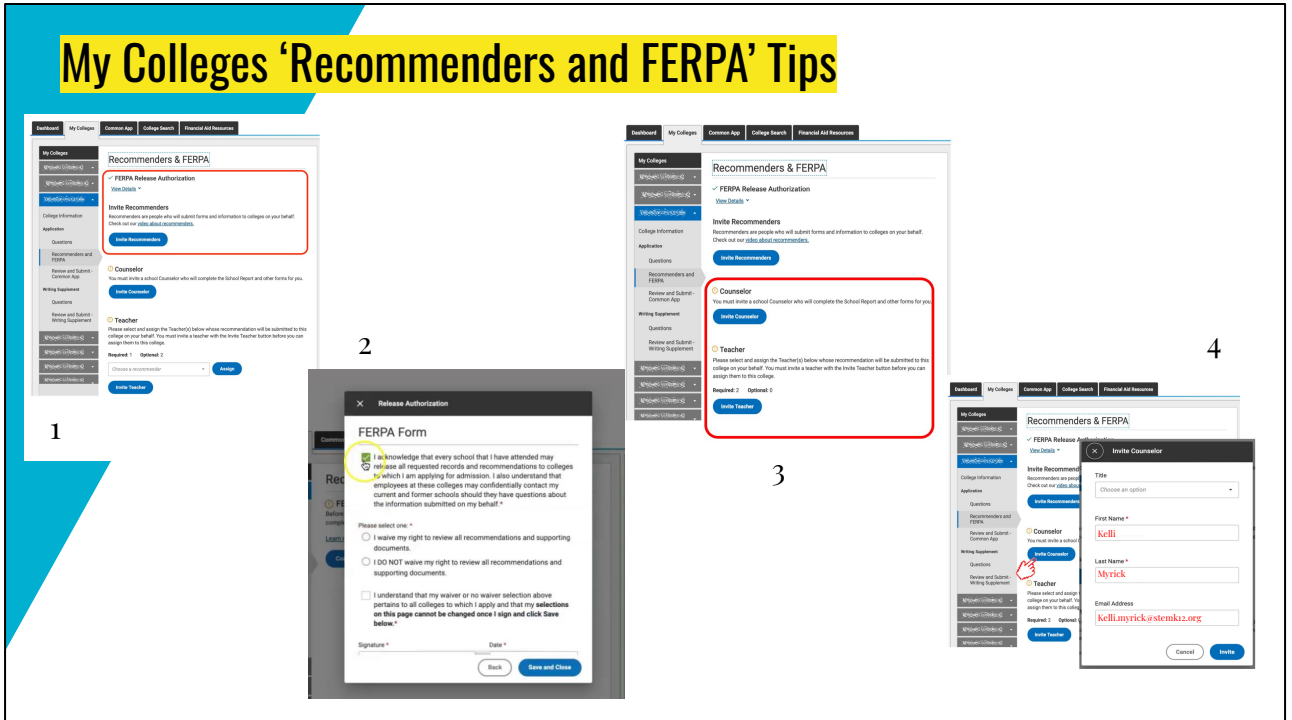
My Colleges 'Recommenders and FERPA' Tips

Dashboard | My Colleges | Common App | College Search | Financial Aid Resources

My Colleges
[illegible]
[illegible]
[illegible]
College Information
Application
Questions
Recommenders and FERPA
Review and Submit - Common App
Writing Supplement
Questions
Review and Submit - Writing Supplement
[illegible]
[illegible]
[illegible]

Recommenders & FERPA

✓ FERPA Release Authorization
View Details

Invite Recommenders
Recommenders are people who will submit forms and information to colleges on your behalf. Check out our video about recommenders.
Invite Recommenders

Counselor
You must invite a school Counselor who will complete the School Report and other forms for you.
Invite Counselor

Teacher
Please select and assign the Teacher(s) below whose recommendation will be submitted to this college on your behalf. You must invite a teacher with the Invite Teacher button before you can assign them to this college.
Required: 1 Optional: 2
Choose a recommender
Assign
Invite Teacher

1

2

Release Authorization

FERPA Form

I acknowledge that every school that I have attended may release all requested records and recommendations to colleges to which I am applying for admission. I also understand that employees at these colleges may confidentially contact my current and former schools should they have questions about the information submitted on my behalf.*

Please select one: *
I waive my right to review all recommendations and supporting documents.
I DO NOT waive my right to review all recommendations and supporting documents.

I understand that my waiver or no waiver selection above pertains to all colleges to which I apply and that my selections on this page cannot be changed once I sign and click Save below.*

Signature *
Date *
Back
Save and Close

Dashboard | My Colleges | Common App | College Search | Financial Aid Resources

My Colleges
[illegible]
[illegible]
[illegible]
College Information
Application
Questions
Recommenders and FERPA
Review and Submit - Common App
Writing Supplement
Questions
Review and Submit - Writing Supplement

Recommenders & FERPA

✓ FERPA Release Authorization
View Details

Invite Recommenders
Recommenders are people who will submit forms and information to colleges on your behalf. Check out our video about recommenders.
Invite Recommenders

Counselor
You must invite a school Counselor who will complete the School Report and other forms for you.
Invite Counselor

Teacher
Please select and assign the Teacher(s) below whose recommendation will be submitted to this college on your behalf. You must invite a teacher with the Invite Teacher button before you can assign them to this college.
Required: 2 Optional: 0
Invite Teacher

3

4

Dashboard | My Colleges | Common App | College Search | Financial Aid Resources

My Colleges
College Information
Application
Questions
Recommenders and FERPA
Review and Submit - Common App
Writing Supplement
Questions
Review and Submit - Writing Supplement

Recommenders & FERPA
FERPA Release Authorization
Invite Recommend
Invite Recommenders
Counselor
You must invite a school
Invite Counselor
Teacher
Required: 2 Optional:
Invite Teacher

Invite Counselor
Title
Choose an option
First Name *
Kelli
Last Name *
Myrick
Email Address
Kelli.myrick@stemk12.org
Cancel
Invite